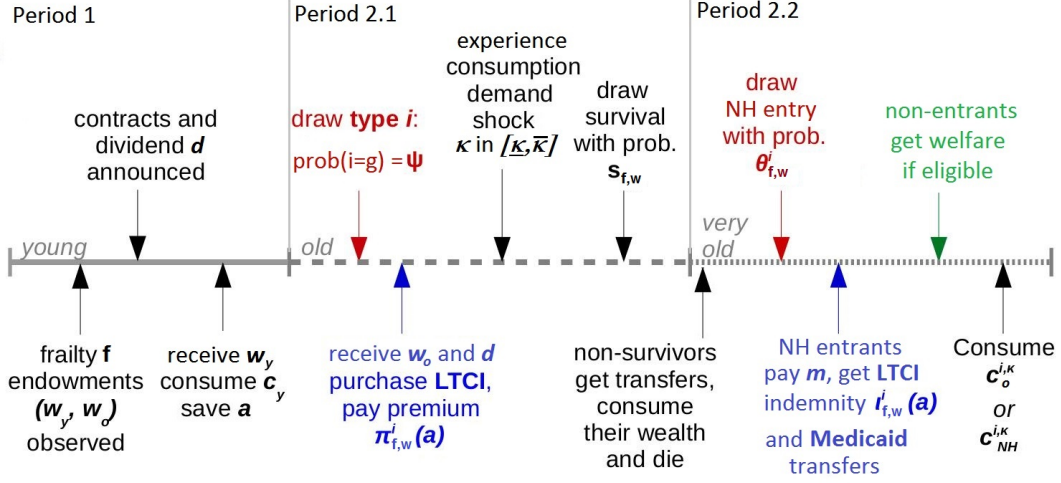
Period 1

Period 2.1

Period 2.2

contracts and dividend $d$ announced

draw type $i$: prob(i=g) = $\psi$

experience consumption demand shock $\kappa$ in $[\underline{\kappa},\overline{\kappa}]$

draw survival with prob. $s_{f,w}$

draw NH entry with prob. $\theta^i_{f,w}$

non-entrants get welfare if eligible

young

old

very old

frailty f endowments $(w_y, w_o)$ observed

receive $w_y$ consume $c_y$ save $a$

receive $w_o$ and $d$ purchase LTCI, pay premium $\pi^i_{f,w}(a)$

non-survivors get transfers, consume their wealth and die

NH entrants pay $m$, get LTCI indemnity $I^i_{f,w}(a)$ and Medicaid transfers

Consume $c^{i,\kappa}_o$ or $c^{i,\kappa}_{NH}$